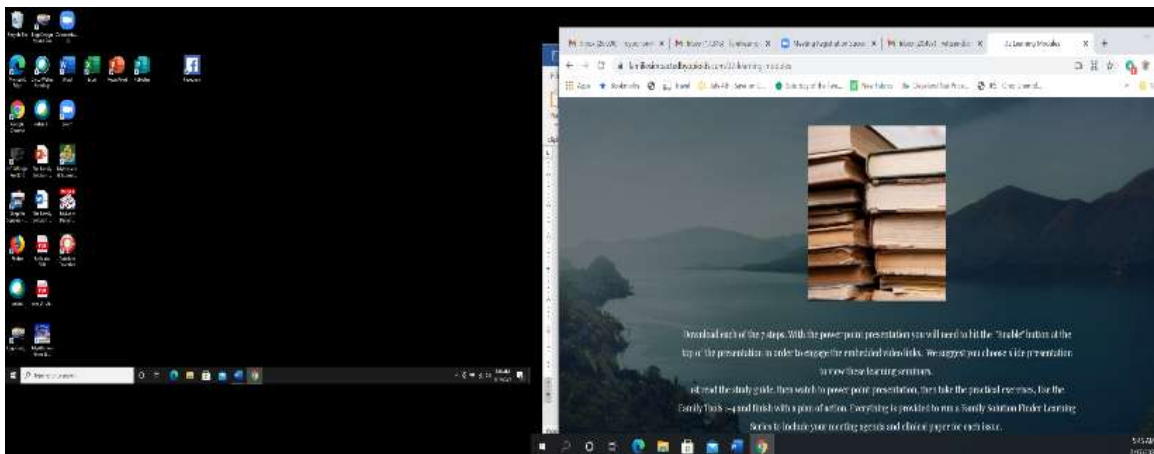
Download each of the 7 steps. With the power point presentation you will need to hit the "Enable" button at the top of the presentation in order to engage the embedded video links. We suggest you choose slide presentation to view these learning seminars.

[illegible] read the study guide, then watch to power point presentation, then take the practical exercises, Use the Family Tools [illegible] and finish with a plan of action. Everything is provided to run a Family Solution Finder Learning Series to include your meeting agenda and citizen paper for each issue.

32 Learning Modules